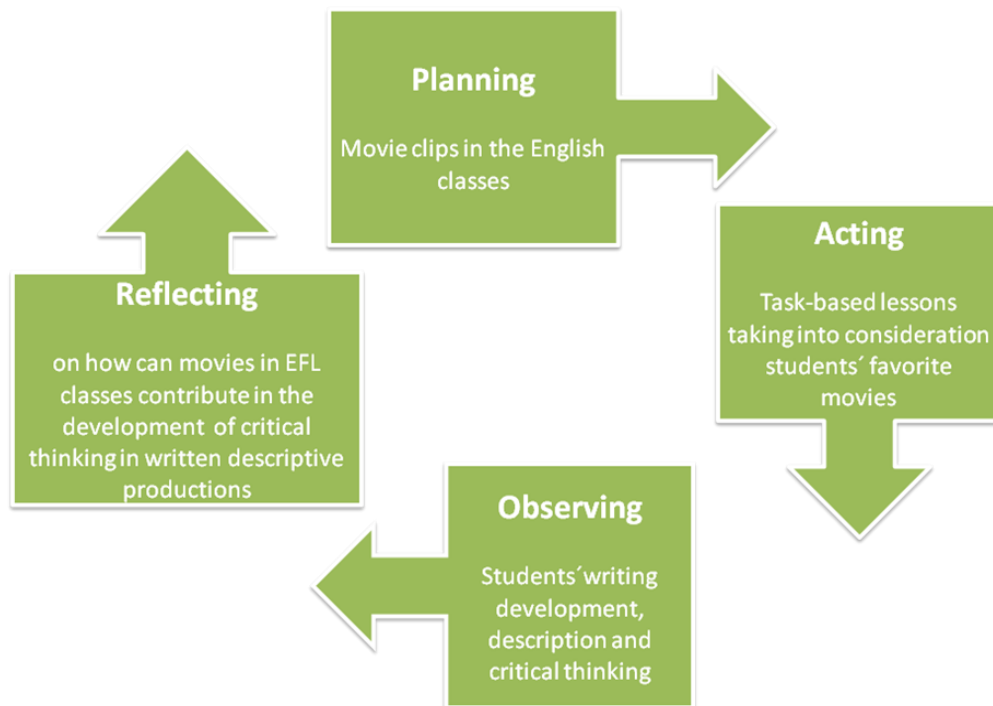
Planning

Movie clips in the English classes

Acting

Task-based lessons taking into consideration students´ favorite movies

Observing

Students´writing development, description and critical thinking

Reflecting

on how can movies in EFL classes contribute in the development of critical thinking in written descriptive productions